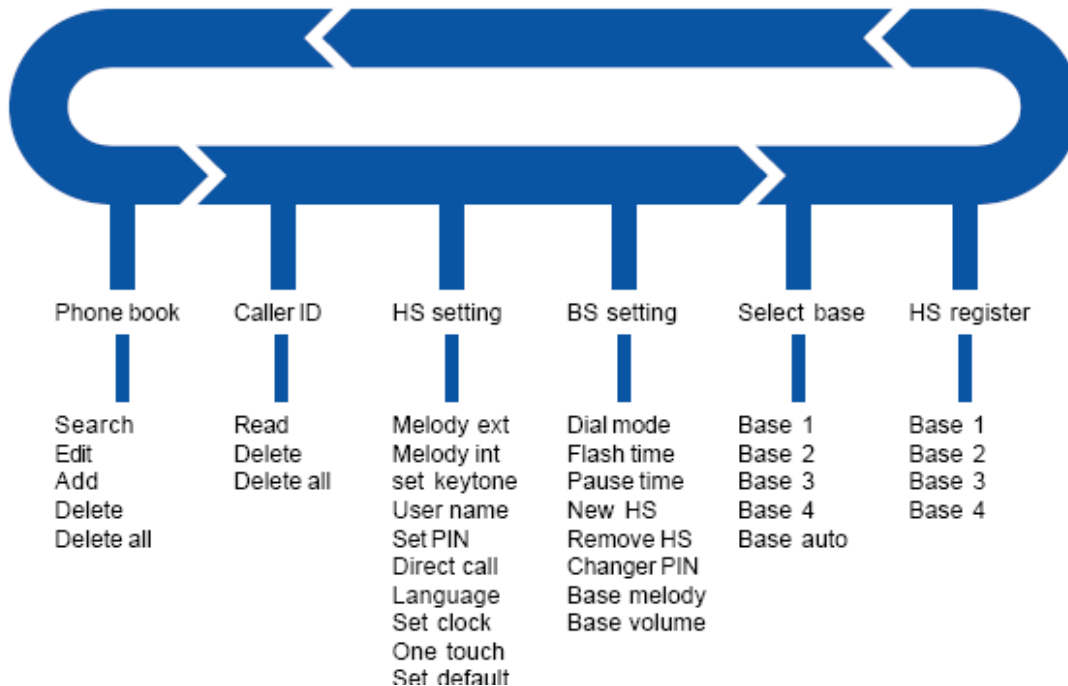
Phone book
Search
Edit
Add
Delete
Delete all

Caller ID
Read
Delete
Delete all

HS setting
Melody ext
Melody int
set keytone
User name
Set PIN
Direct call
Language
Set clock
One touch
Set default

BS setting
Dial mode
Flash time
Pause time
New HS
Remove HS
Changer PIN
Base melody
Base volume

Select base
Base 1
Base 2
Base 3
Base 4
Base auto

HS register
Base 1
Base 2
Base 3
Base 4